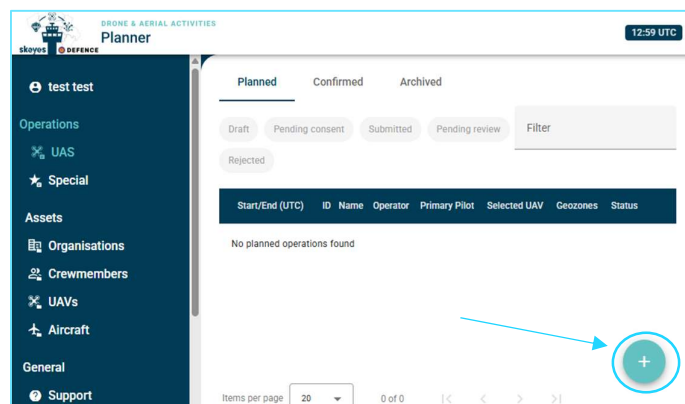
skeyes DEFENCE

DRONE & AERIAL ACTIVITIES
Planner

12:59 UTC

test test

Operations
UAS
Special

Assets
Organisations
Crewmembers
UAVs
Aircraft

General
Support

Planned Confirmed Archived

Draft Pending consent Submitted Pending review Filter
Rejected

| Start/End (UTC) | ID | Name | Operator | Primary Pilot | Selected UAV | Geozones | Status |
|---|---|---|---|---|---|---|---|
| No planned operations found | | | | | | | |

Items per page 20 0 of 0

+